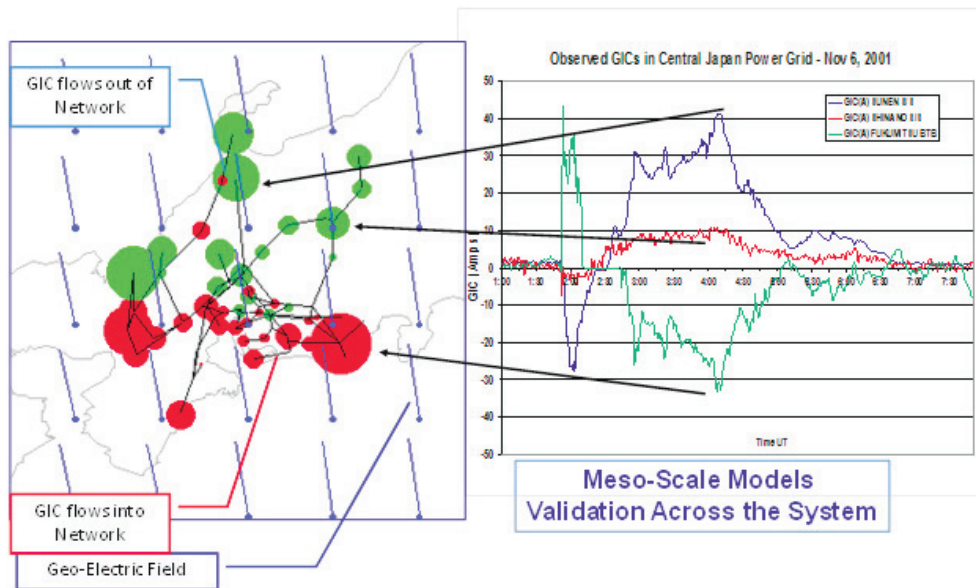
GIC flows out of Network

Observed GICs in Central Japan Power Grid - Nov 6, 2001

GIC(A) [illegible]
GIC(A) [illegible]
GIC(A) FUKUMITSU ETS

50
40
30
20
10
0
-10
-20
-30
-40
-50

GIC (amps)

1:00 1:30 2:00 2:30 3:00 3:30 4:00 4:30 5:00 5:30 6:00 6:30 7:00 7:30

Time UT

Meso-Scale Models Validation Across the System

GIC flows into Network

Geo-Electric Field